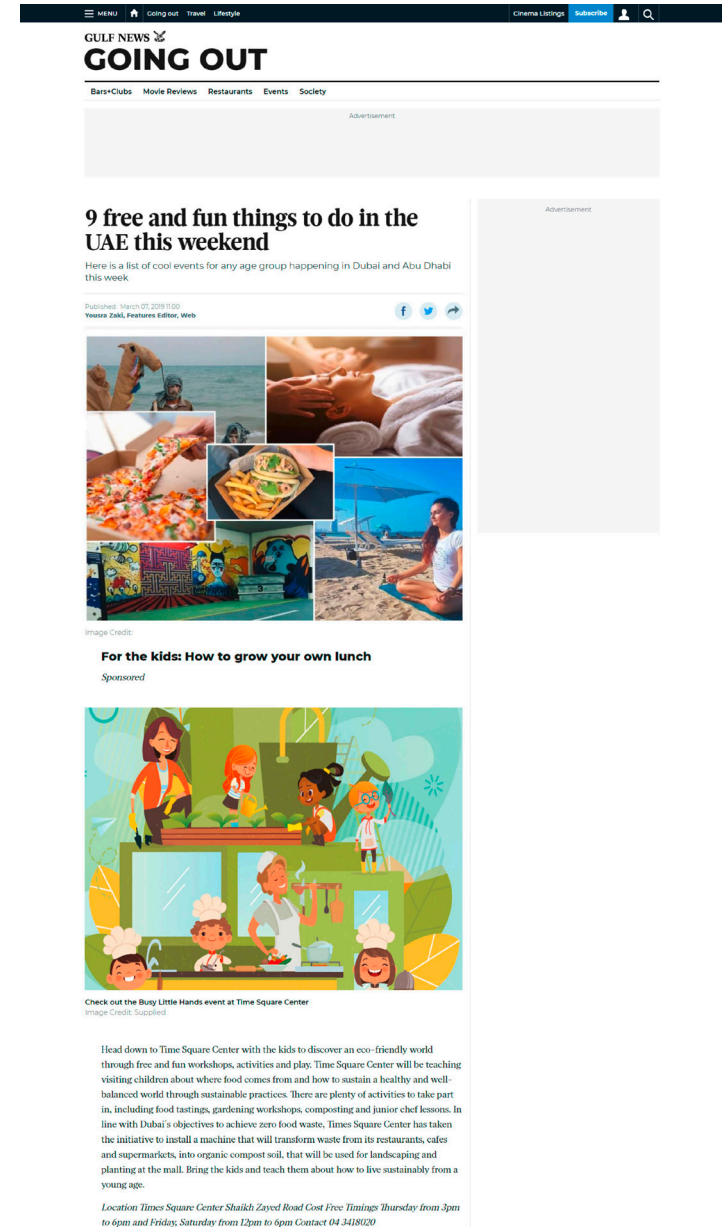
MENU Going out Travel Lifestyle Cinema Listings Subscribe

GULF NEWS
GOING OUT

Bars+Clubs Movie Reviews Restaurants Events Society

Advertisement

9 free and fun things to do in the UAE this weekend

Here is a list of cool events for any age group happening in Dubai and Abu Dhabi this week

Published: March 07, 2019 11:00
Yousra Zaki, Features Editor, Web

Advertisement

Image Credit:

For the kids: How to grow your own lunch

Sponsored

Check out the Busy Little Hands event at Time Square Center
Image Credit: Supplied

Head down to Time Square Center with the kids to discover an eco-friendly world through free and fun workshops, activities and play. Time Square Center will be teaching visiting children about where food comes from and how to sustain a healthy and well-balanced world through sustainable practices. There are plenty of activities to take part in, including food tastings, gardening workshops, composting and junior chef lessons. In line with Dubai's objectives to achieve zero food waste, Times Square Center has taken the initiative to install a machine that will transform waste from its restaurants, cafes and supermarkets, into organic compost soil, that will be used for landscaping and planting at the mall. Bring the kids and teach them about how to live sustainably from a young age.

Location Times Square Center Shaikh Zayed Road Cost Free Timings Thursday from 3pm to 6pm and Friday, Saturday from 12pm to 6pm Contact 04 3418020